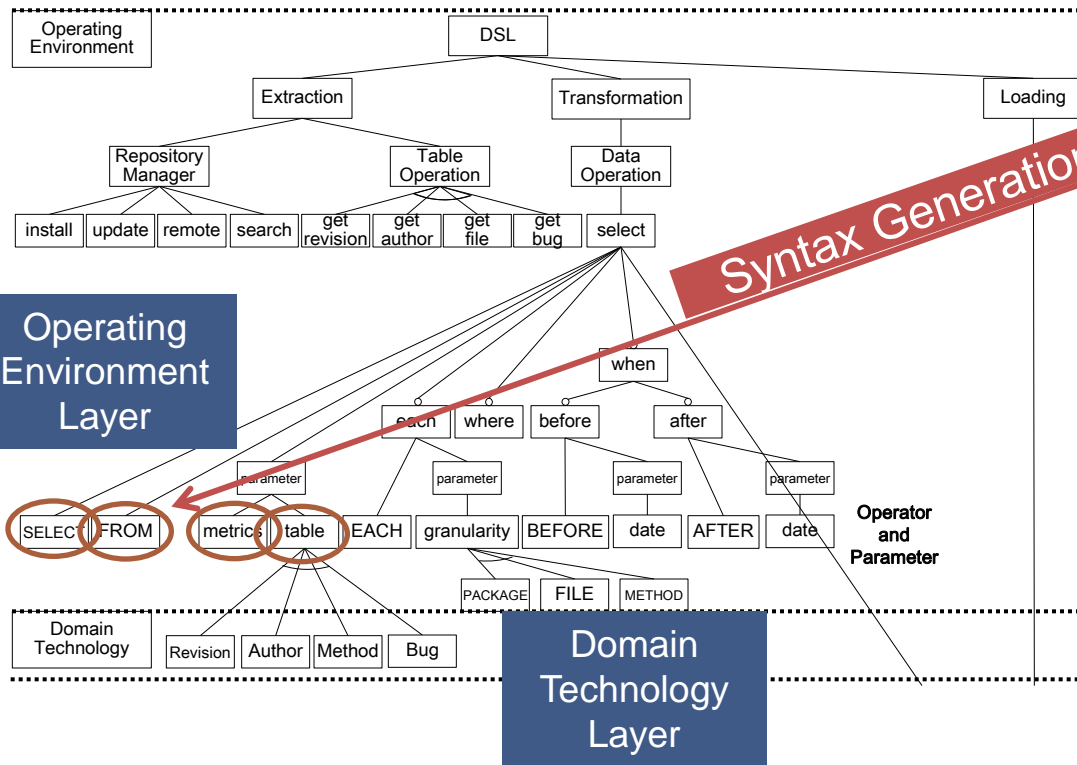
Operating Environment

DSL

Extraction

Transformation

Loading

Repository Manager

Table Operation

Data Operation

install

update

remote

search

get revision

get author

get file

get bug

select

Syntax Generation

Operating Environment Layer

when

each

where

before

after

parameter

parameter

parameter

parameter

SELECT

FROM

metrics

table

EACH

granularity

BEFORE

date

AFTER

date

Operator and Parameter

PACKAGE

FILE

METHOD

Domain Technology

Revision

Author

Method

Bug

Domain Technology Layer